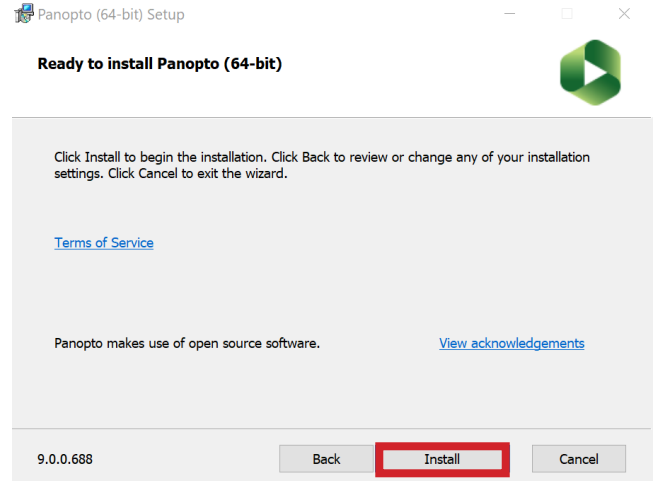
Panopto (64-bit) Setup

Ready to install Panopto (64-bit)

Click Install to begin the installation. Click Back to review or change any of your installation settings. Click Cancel to exit the wizard.

Terms of Service

Panopto makes use of open source software.

View acknowledgements

9.0.0.688

Back

Install

Cancel